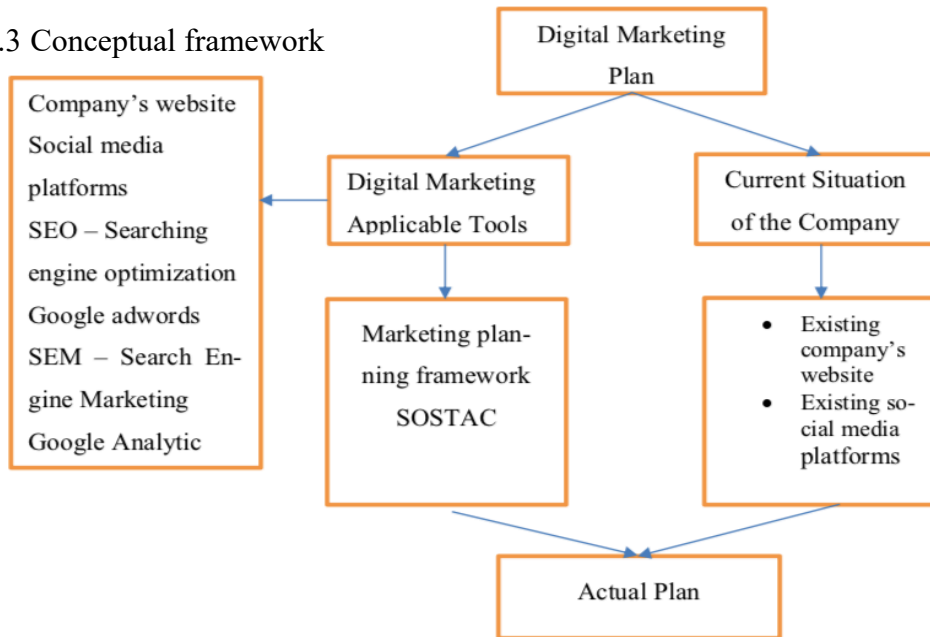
.3 Conceptual framework

Digital Marketing Plan

Company's website
Social media platforms
SEO – Searching engine optimization
Google adwords
SEM – Search Engine Marketing
Google Analytic

Digital Marketing Applicable Tools

Current Situation of the Company

Marketing planning framework SOSTAC

- Existing company's website
- Existing social media platforms

Actual Plan